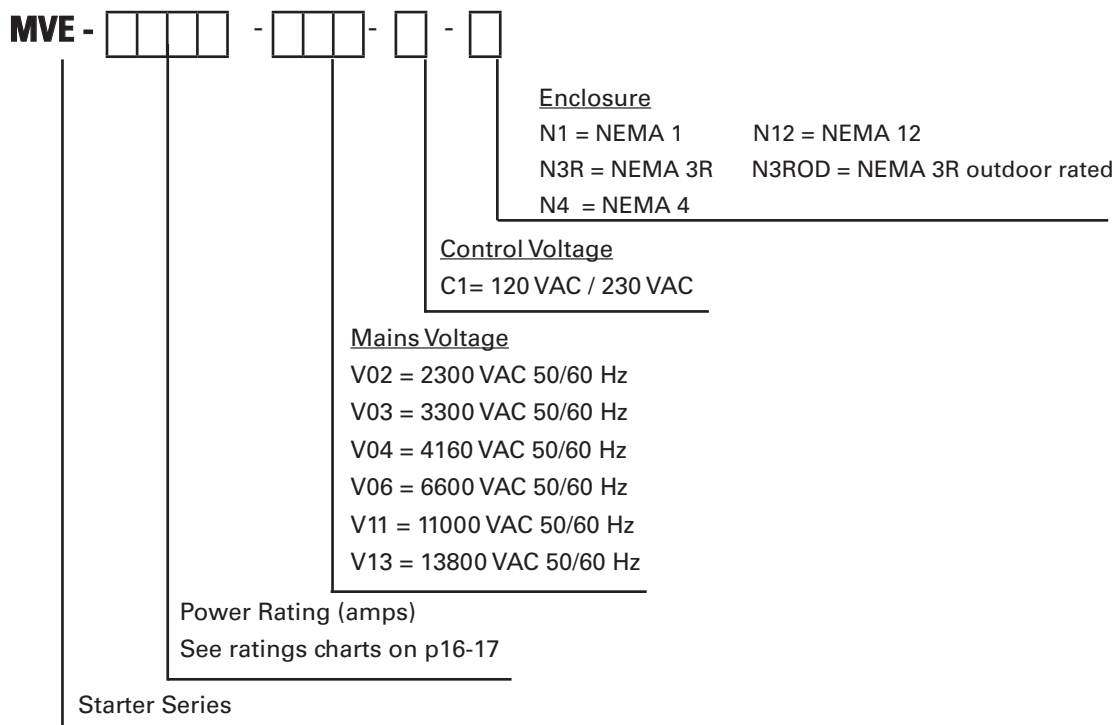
MVE - - - -

Enclosure
N1 = NEMA 1 N12 = NEMA 12
N3R = NEMA 3R N3ROD = NEMA 3R outdoor rated
N4 = NEMA 4

Control Voltage
C1= 120 VAC / 230 VAC

Mains Voltage
V02 = 2300 VAC 50/60 Hz
V03 = 3300 VAC 50/60 Hz
V04 = 4160 VAC 50/60 Hz
V06 = 6600 VAC 50/60 Hz
V11 = 11000 VAC 50/60 Hz
V13 = 13800 VAC 50/60 Hz

Power Rating (amps)
See ratings charts on p16-17

Starter Series